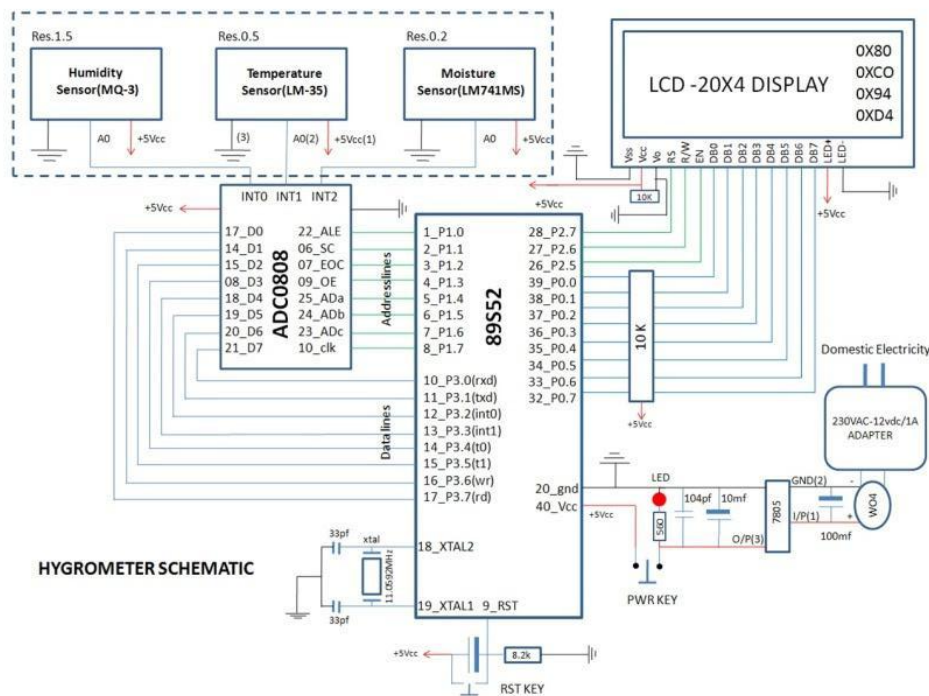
Res.1.5
Humidity Sensor(MQ-3)
A0
+5Vcc

Res.0.5
Temperature Sensor(LM-35)
(3)
A0(2)
+5Vcc(1)

Res.0.2
Moisture Sensor(LM741MS)
A0
+5Vcc

LCD -20X4 DISPLAY
0X80
0XCO
0X94
0XD4

Vss Vcc Vo RS R/W EN DB0 DB1 DB2 DB3 DB4 DB5 DB6 DB7 LED+ LED-
10K
+5Vcc

INT0 INT1 INT2
+5Vcc
17_D0
14_D1
15_D2
08_D3
18_D4
19_D5
20_D6
21_D7
22_ALE
06_SC
07_EOC
09_OE
25_ADa
24_ADb
23_ADc
10_clk
ADC0808

Addresslines
Datalines

+5Vcc
1_P1.0
2_P1.1
3_P1.2
4_P1.3
5_P1.4
6_P1.5
7_P1.6
8_P1.7
89S52
28_P2.7
27_P2.6
26_P2.5
39_P0.0
38_P0.1
37_P0.2
36_P0.3
35_P0.4
34_P0.5
33_P0.6
32_P0.7
10 K
+5Vcc
10_P3.0(rxd)
11_P3.1(txd)
12_P3.2(int0)
13_P3.3(int1)
14_P3.4(t0)
15_P3.5(t1)
16_P3.6(wr)
17_P3.7(rd)
20_gnd
40_Vcc
18_XTAL2
19_XTAL1
9_RST

Domestic Electricity
230VAC-12vdc/1A ADAPTER
GND(2)
I/P(1)
O/P(3)
7805
WO4
100mf
LED
104pf
10mf
560
+5Vcc
PWR KEY

33pf
xtal
11.0592MHz
33pf

HYGROMETER SCHEMATIC

+5Vcc
8.2k
RST KEY